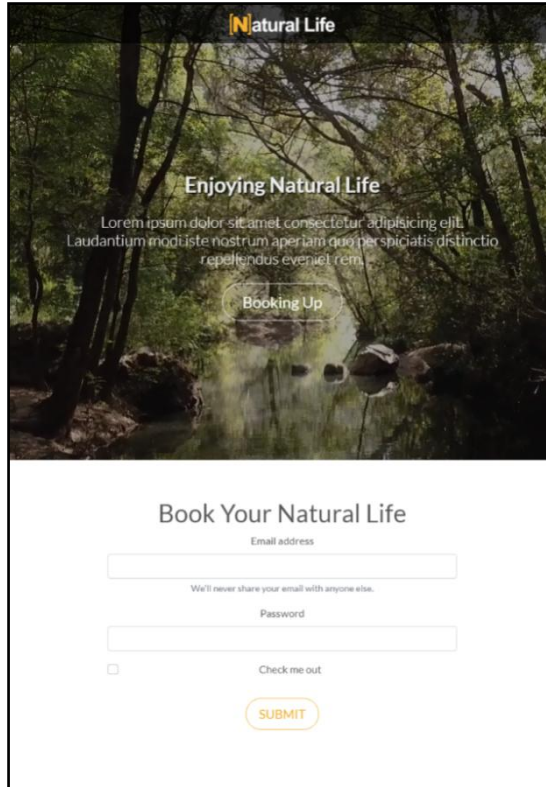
Natural Life

Enjoying Natural Life

Lorem ipsum dolor sit amet consectetur adipisicing elit. Laudantium modi iste nostrum aperiam quo perspiciatis distinctio repellendus eveniet rem.

Booking Up

Book Your Natural Life

Email address

We'll never share your email with anyone else.

Password

Check me out

SUBMIT